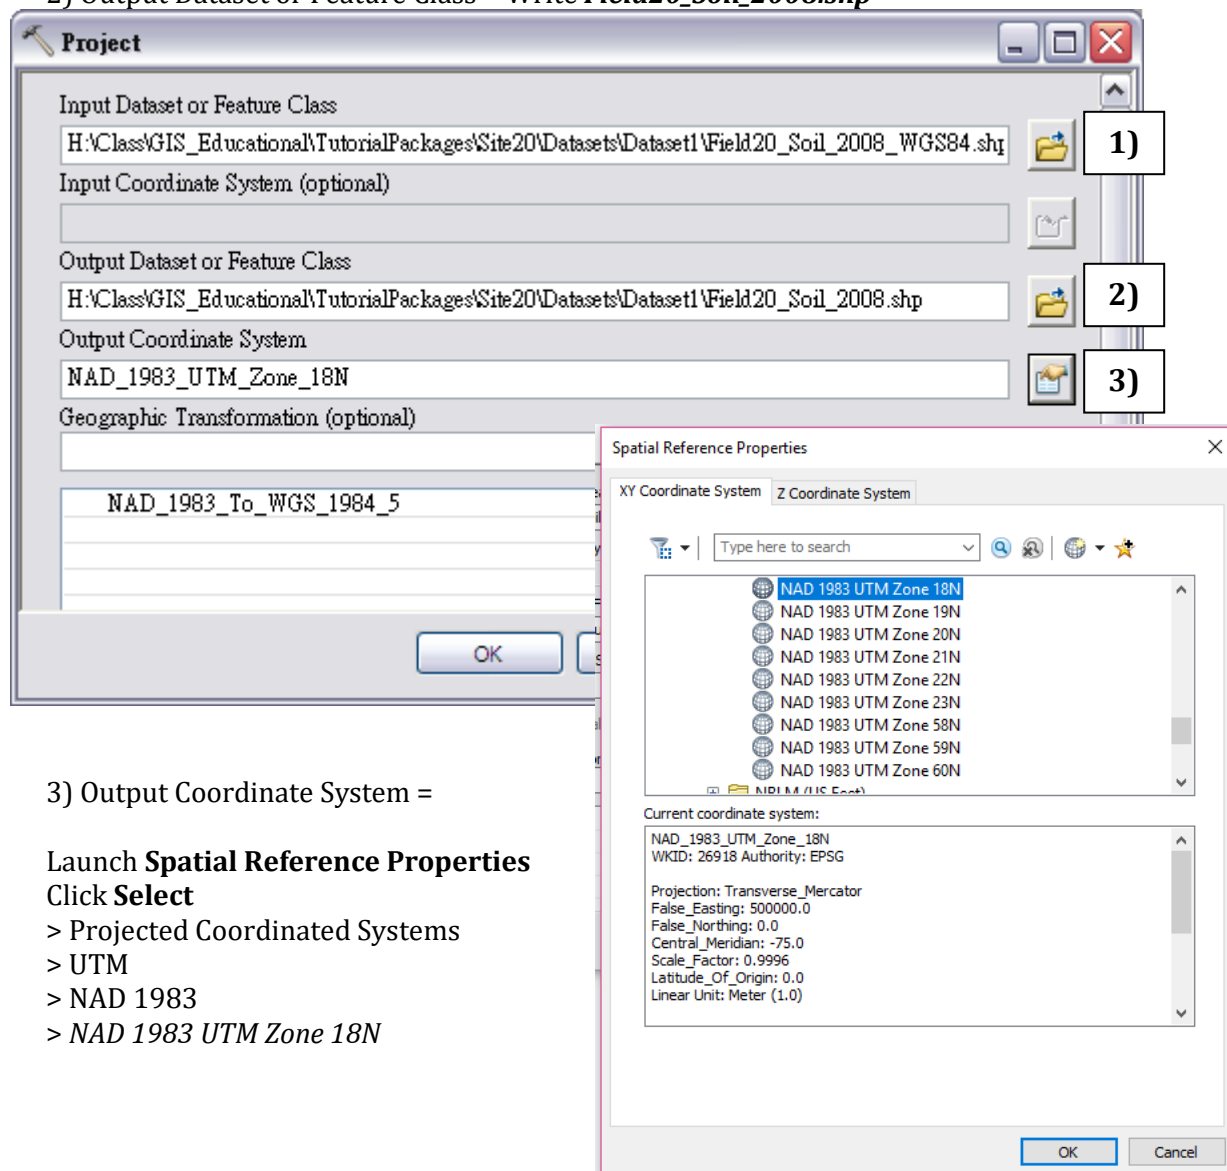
2) Output Dataset or Feature Class = Write Field20_Soil_2008.shp

Project

Input Dataset or Feature Class

H:\Class\GIS_Educational\TutorialPackages\Site20\Datasets\Dataset1\Field20_Soil_2008_WGS84.shp

1)

Input Coordinate System (optional)

Output Dataset or Feature Class

H:\Class\GIS_Educational\TutorialPackages\Site20\Datasets\Dataset1\Field20_Soil_2008.shp

2)

Output Coordinate System

NAD_1983_UTM_Zone_18N

3)

Geographic Transformation (optional)

NAD_1983_To_WGS_1984_5

OK

Spatial Reference Properties

XY Coordinate System | Z Coordinate System

Type here to search

NAD 1983 UTM Zone 18N
NAD 1983 UTM Zone 19N
NAD 1983 UTM Zone 20N
NAD 1983 UTM Zone 21N
NAD 1983 UTM Zone 22N
NAD 1983 UTM Zone 23N
NAD 1983 UTM Zone 58N
NAD 1983 UTM Zone 59N
NAD 1983 UTM Zone 60N
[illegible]

Current coordinate system:

NAD_1983_UTM_Zone_18N
WKID: 26918 Authority: EPSG

Projection: Transverse_Mercator
False_Easting: 500000.0
False_Northing: 0.0
Central_Meridian: -75.0
Scale_Factor: 0.9996
Latitude_Of_Origin: 0.0
Linear Unit: Meter (1.0)

OK Cancel

3) Output Coordinate System =

Launch **Spatial Reference Properties**
Click **Select**
> Projected Coordinated Systems
> UTM
> NAD 1983
> *NAD 1983 UTM Zone 18N*